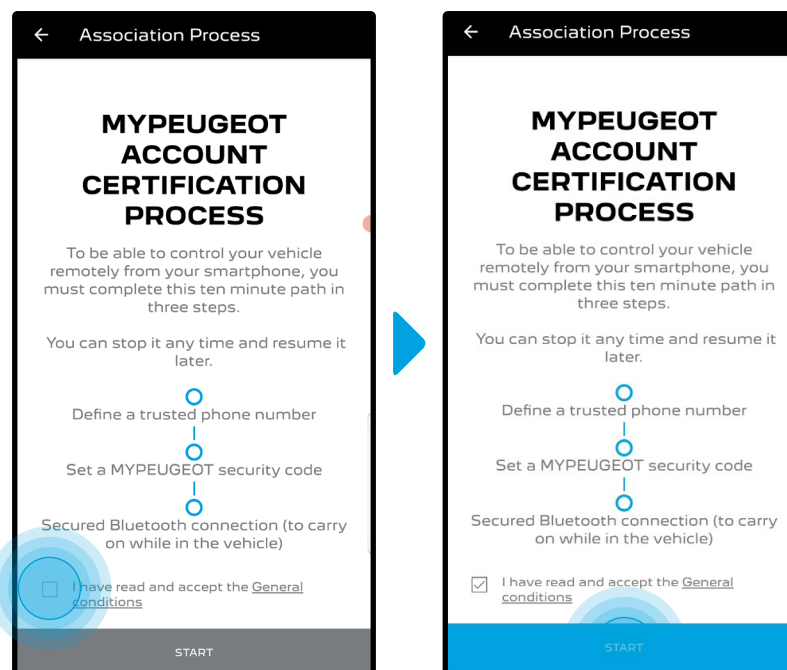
← Association Process

MYPEUGEOT ACCOUNT CERTIFICATION PROCESS

To be able to control your vehicle remotely from your smartphone, you must complete this ten minute path in three steps.

You can stop it any time and resume it later.

Define a trusted phone number

Set a MYPEUGEOT security code

Secured Bluetooth connection (to carry on while in the vehicle)

I have read and accept the General conditions

START

← Association Process

MYPEUGEOT ACCOUNT CERTIFICATION PROCESS

To be able to control your vehicle remotely from your smartphone, you must complete this ten minute path in three steps.

You can stop it any time and resume it later.

Define a trusted phone number

Set a MYPEUGEOT security code

Secured Bluetooth connection (to carry on while in the vehicle)

I have read and accept the General conditions

START